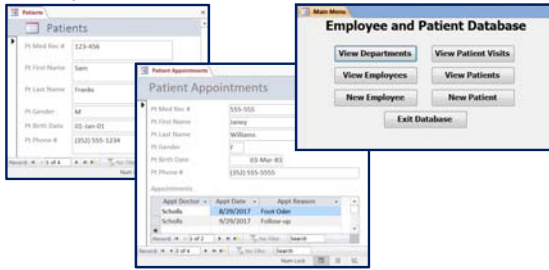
Patients

Patients

Pt Med Rec # 123-456

Pt First Name Sam

Pt Last Name Franks

Pt Gender M

Pt Birth Date 01-Jan-01

Pt Phone # (352) 555-1234

Record: 1 of 4 No Filter

Patient Appointments

Patient Appointments

Pt Med Rec # 555-555

Pt First Name Janey

Pt Last Name Williams

Pt Gender F

Pt Birth Date 03-Mar-83

Pt Phone # (352) 555-5555

Appointments

| Appt Doctor | Appt Date | Appt Reason |
|---|---|---|
| Scholls | 8/29/2017 | Foot Odor |
| Scholls | 9/29/2017 | Follow-up |

Record: 1 of 2 No Filter Search

Record: 2 of 4 No Filter Search

Num Lock

Main Menu

Employee and Patient Database

View Departments

View Patient Visits

View Employees

View Patients

New Employee

New Patient

Exit Database